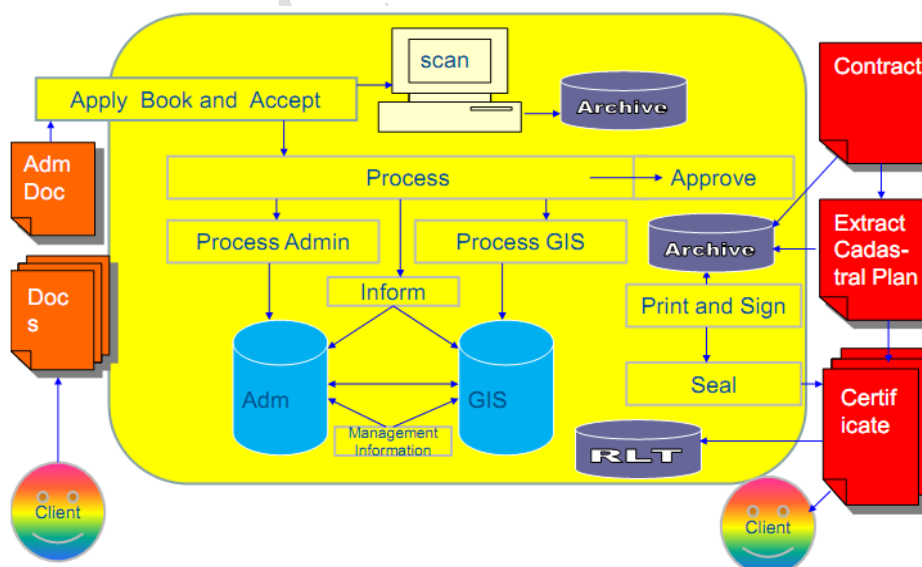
scan

Apply Book and Accept

Archive

Contract

Adm Doc

Process

Approve

Process Admin

Process GIS

Archive

Extract Cadastral Plan

Docs

Inform

Print and Sign

Adm

GIS

Seal

Certificate

Management Information

RLT

Client

Client